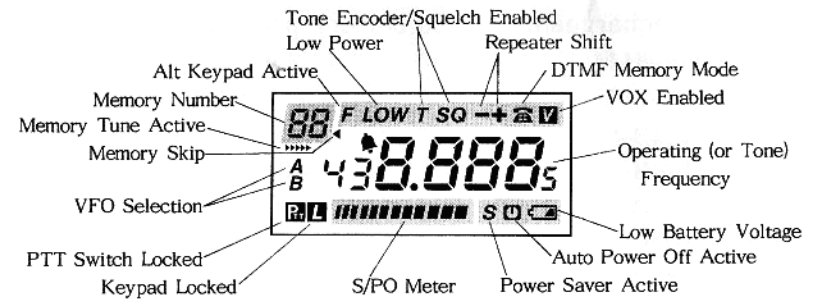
Tone Encoder/Squelch Enabled
Low Power
Repeater Shift
Alt Keypad Active
DTMF Memory Mode
Memory Number
VOX Enabled
Memory Tune Active
Memory Skip
Operating (or Tone) Frequency
VFO Selection
Low Battery Voltage
PTT Switch Locked
Auto Power Off Active
Keypad Locked
S/PO Meter
Power Saver Active

88 F LOW T SQ − + V
A
B
43 8.888 5
S